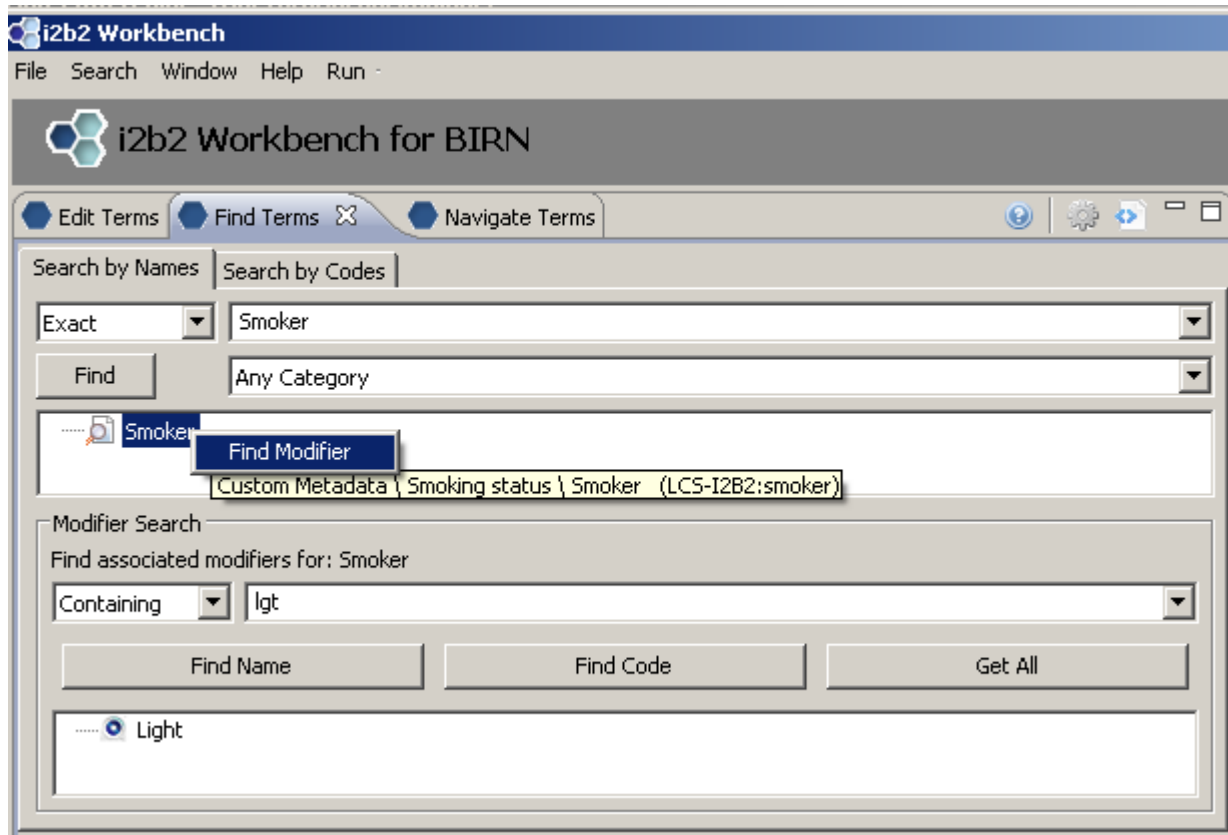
i2b2 Workbench

File Search Window Help Run

i2b2 Workbench for BIRN

Edit Terms | Find Terms | Navigate Terms

Search by Names | Search by Codes

Exact | Smoker

Find | Any Category

Smoker

Find Modifier

Custom Metadata \ Smoking status \ Smoker (LCS-I2B2:smoker)

Modifier Search

Find associated modifiers for: Smoker

Containing | lgt

Find Name | Find Code | Get All

Light